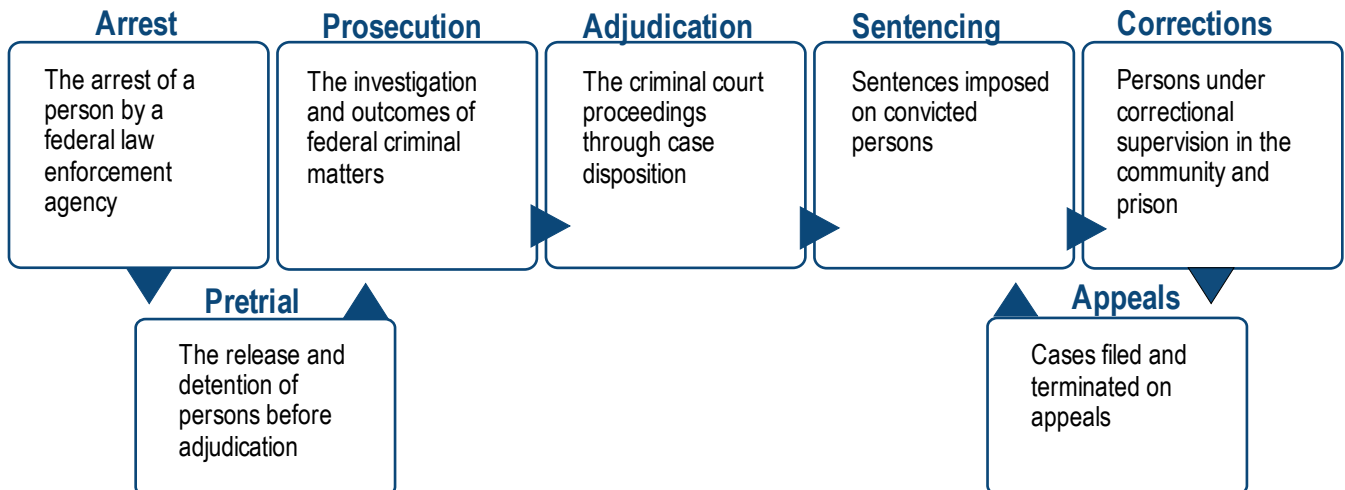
Arrest
The arrest of a person by a federal law enforcement agency

Prosecution
The investigation and outcomes of federal criminal matters

Adjudication
The criminal court proceedings through case disposition

Sentencing
Sentences imposed on convicted persons

Corrections
Persons under correctional supervision in the community and prison

Pretrial
The release and detention of persons before adjudication

Appeals
Cases filed and terminated on appeals